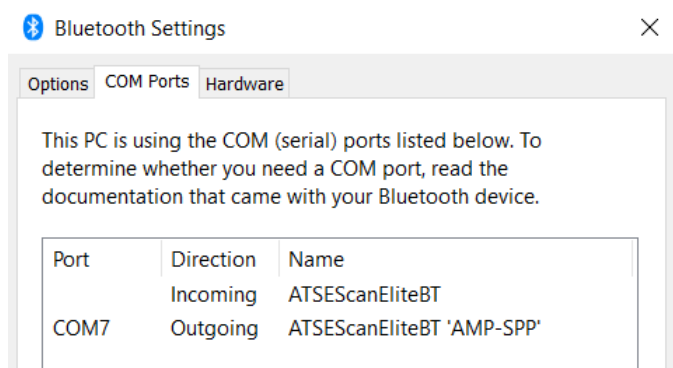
Bluetooth Settings

Options | COM Ports | Hardware

This PC is using the COM (serial) ports listed below. To determine whether you need a COM port, read the documentation that came with your Bluetooth device.

| Port | Direction | Name |
|---|---|---|
| | Incoming | ATSEScanEliteBT |
| COM7 | Outgoing | ATSEScanEliteBT 'AMP-SPP' |